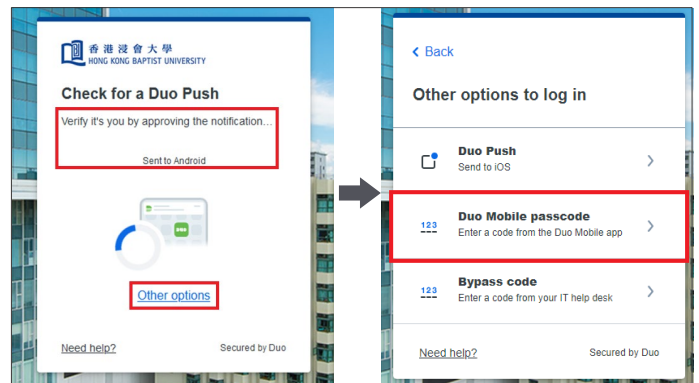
香港浸會大學
HONG KONG BAPTIST UNIVERSITY

Check for a Duo Push

Verify it's you by approving the notification...

Sent to Android

Other options

Need help?

Secured by Duo

< Back

Other options to log in

Duo Push
Send to iOS

123
Duo Mobile passcode
Enter a code from the Duo Mobile app

123
Bypass code
Enter a code from your IT help desk

Need help?

Secured by Duo